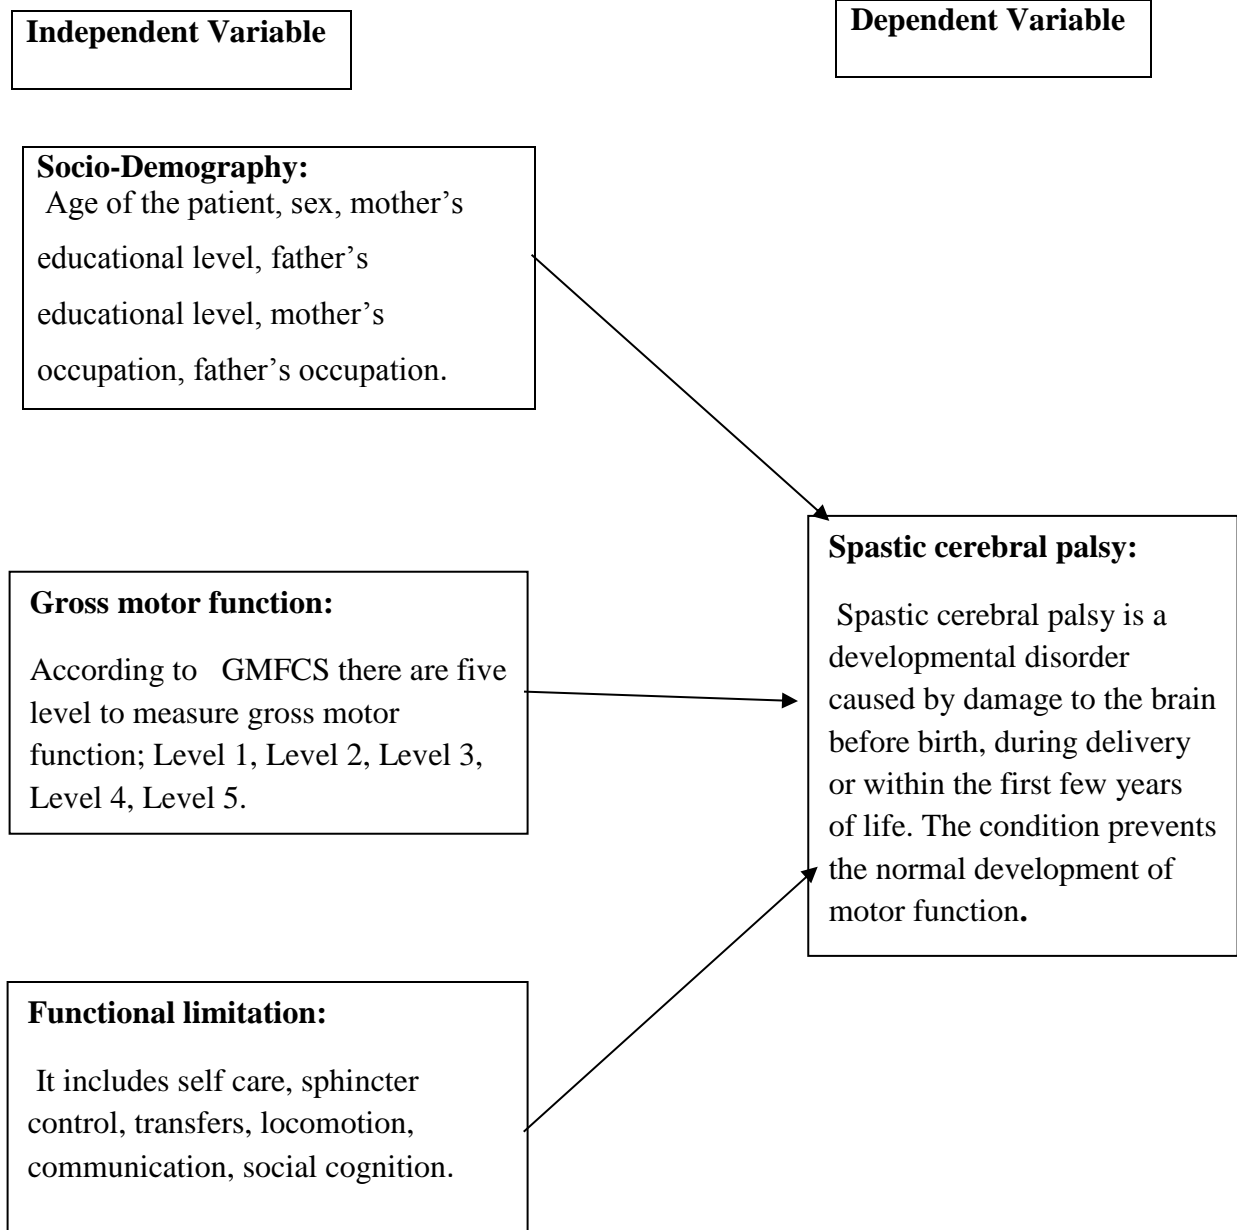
Independent Variable

Dependent Variable

Socio-Demography:
Age of the patient, sex, mother's educational level, father's educational level, mother's occupation, father's occupation.

Gross motor function:

According to GMFCS there are five level to measure gross motor function; Level 1, Level 2, Level 3, Level 4, Level 5.

Functional limitation:

It includes self care, sphincter control, transfers, locomotion, communication, social cognition.

Spastic cerebral palsy:

Spastic cerebral palsy is a developmental disorder caused by damage to the brain before birth, during delivery or within the first few years of life. The condition prevents the normal development of motor function.